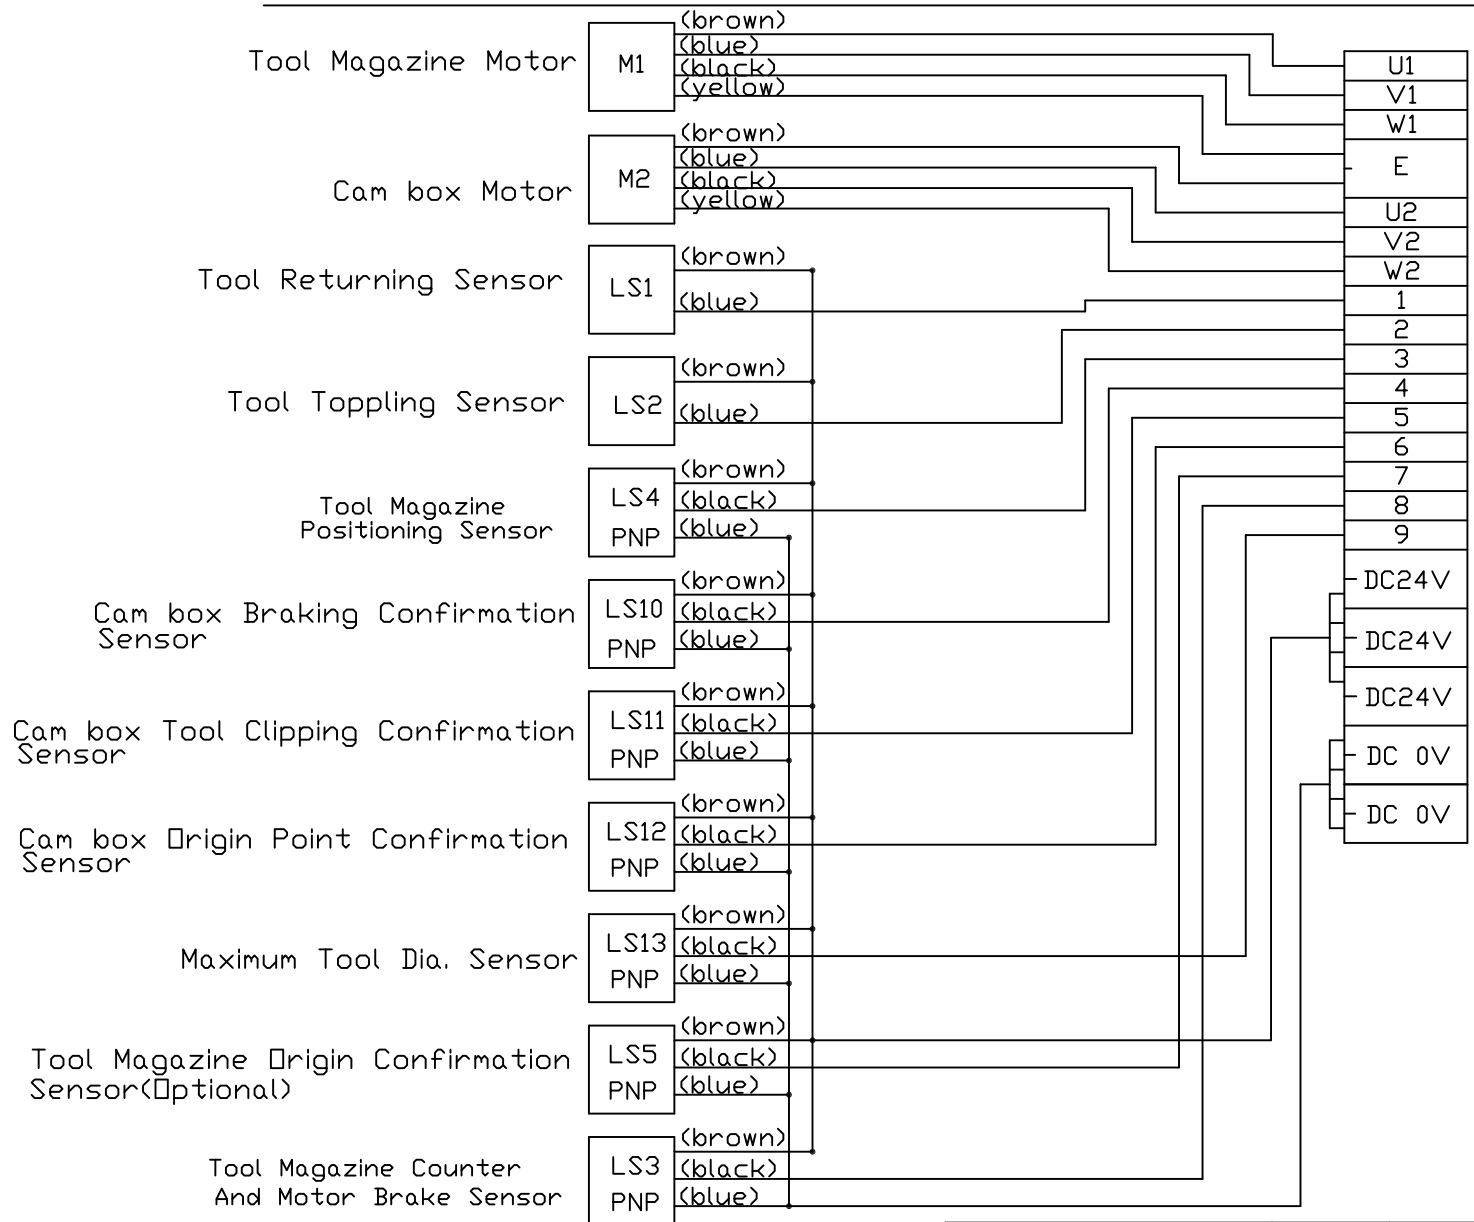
Tool Magazine Motor
M1
(brown)
(blue)
(black)
(yellow)

Cam box Motor
M2
(brown)
(blue)
(black)
(yellow)

Tool Returning Sensor
LS1
(brown)
(blue)

Tool Toppling Sensor
LS2
(brown)
(blue)

Tool Magazine Positioning Sensor
LS4
PNP
(brown)
(black)
(blue)

Cam box Braking Confirmation Sensor
LS10
PNP
(brown)
(black)
(blue)

Cam box Tool Clipping Confirmation Sensor
LS11
PNP
(brown)
(black)
(blue)

Cam box Origin Point Confirmation Sensor
LS12
PNP
(brown)
(black)
(blue)

Maximum Tool Dia. Sensor
LS13
PNP
(brown)
(black)
(blue)

Tool Magazine Origin Confirmation Sensor(Optional)
LS5
PNP
(brown)
(black)
(blue)

Tool Magazine Counter And Motor Brake Sensor
LS3
PNP
(brown)
(black)
(blue)

U1
V1
W1
E
U2
V2
W2
1
2
3
4
5
6
7
8
9
DC24V
DC24V
DC24V
DC 0V
DC 0V